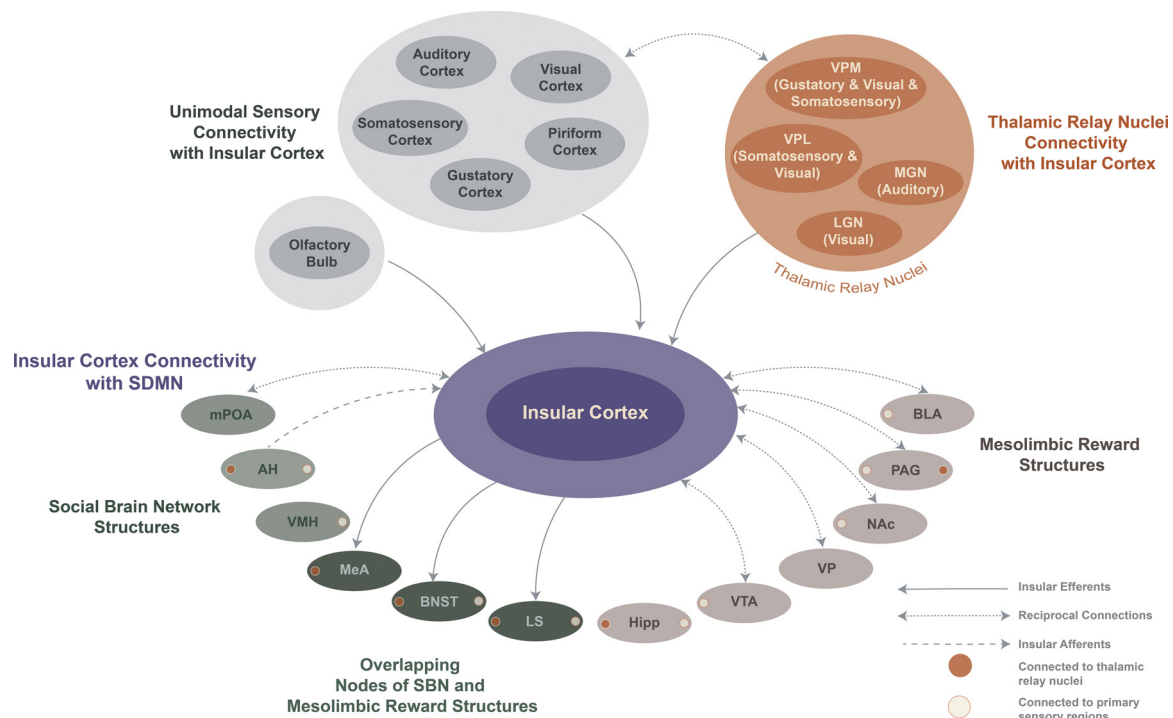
Unimodal Sensory Connectivity with Insular Cortex

Auditory Cortex

Visual Cortex

Somatosensory Cortex

Piriform Cortex

Gustatory Cortex

Olfactory Bulb

VPM (Gustatory & Visual & Somatosensory)

VPL (Somatosensory & Visual)

MGN (Auditory)

LGN (Visual)

Thalamic Relay Nuclei

Thalamic Relay Nuclei Connectivity with Insular Cortex

Insular Cortex Connectivity with SDMN

Insular Cortex

mPOA

AH

VMH

MeA

BNST

LS

Hipp

VTA

VP

NAc

PAG

BLA

Social Brain Network Structures

Mesolimbic Reward Structures

Overlapping Nodes of SBN and Mesolimbic Reward Structures

Insular Efferents

Reciprocal Connections

Insular Afferents

Connected to thalamic relay nuclei

Connected to primary sensory regions